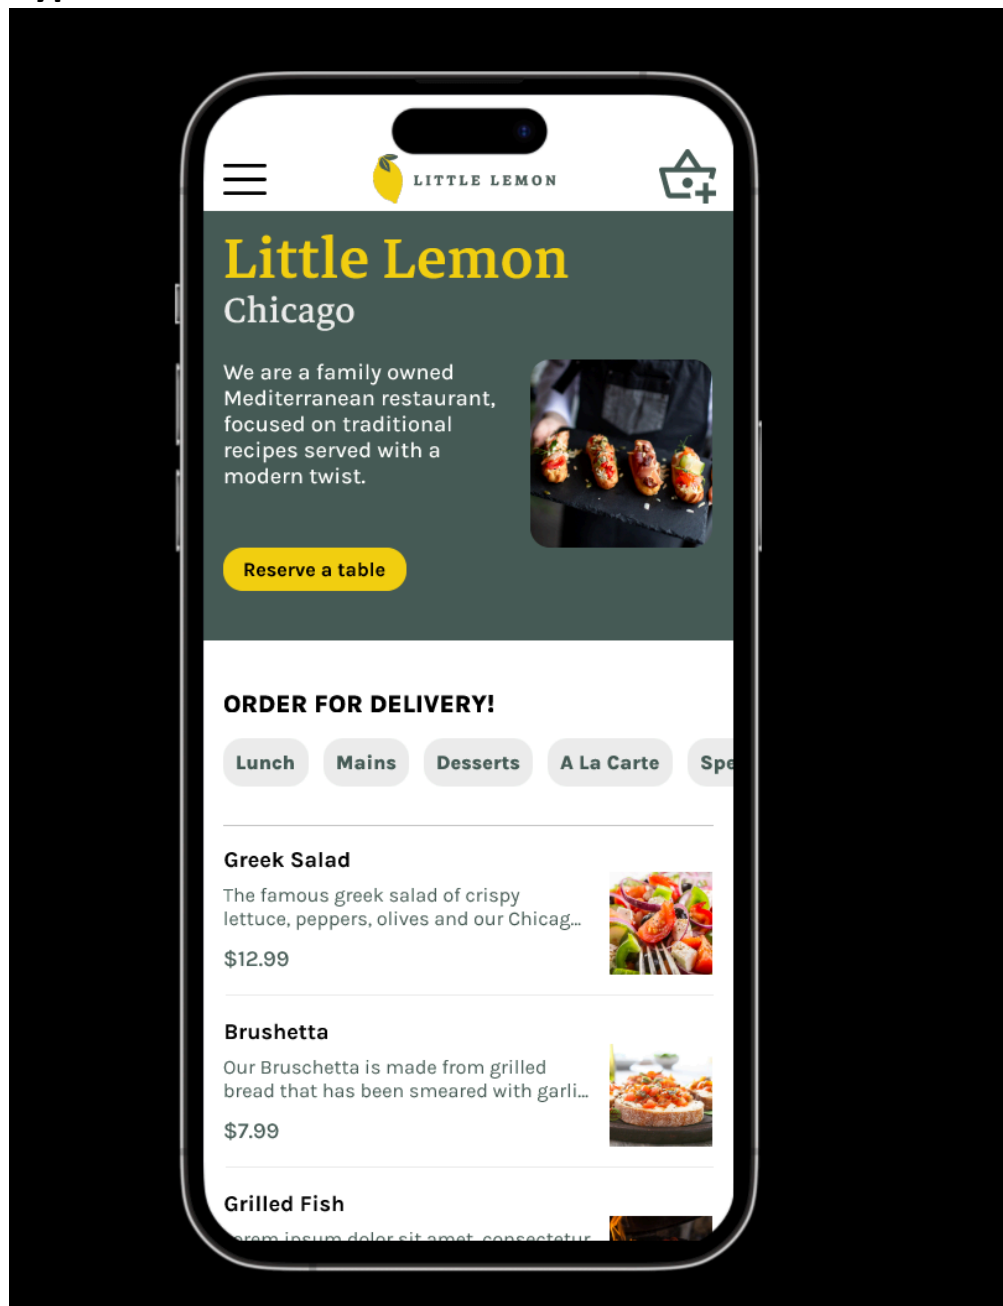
LITTLE LEMON

Little Lemon
Chicago

We are a family owned Mediterranean restaurant, focused on traditional recipes served with a modern twist.

Reserve a table

ORDER FOR DELIVERY!

Lunch Mains Desserts A La Carte Spe

Greek Salad
The famous greek salad of crispy lettuce, peppers, olives and our Chicag...
$12.99

Brushetta
Our Bruschetta is made from grilled bread that has been smeared with garli...
$7.99

Grilled Fish
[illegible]